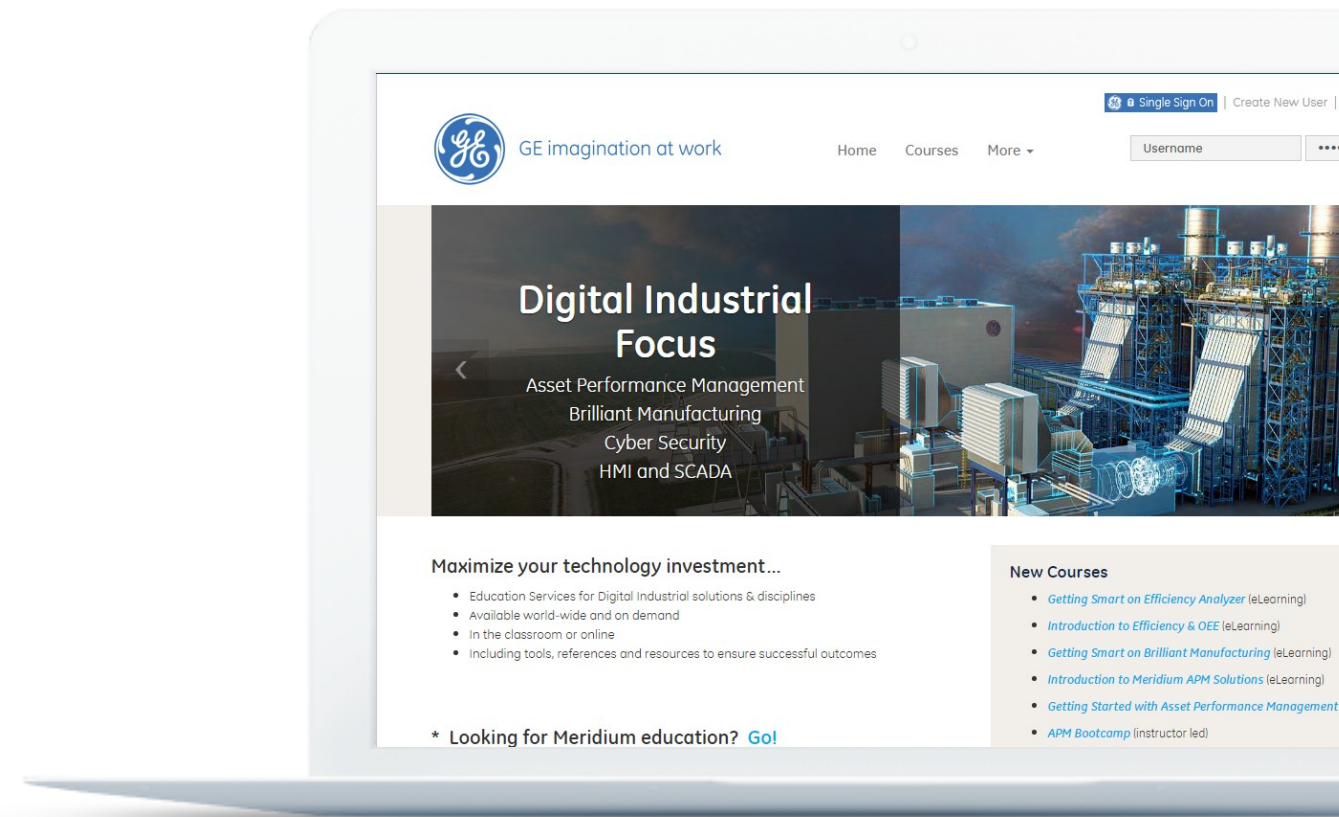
Single Sign On | Create New User |

GE imagination at work

Home Courses More

Username

Digital Industrial Focus
Asset Performance Management
Brilliant Manufacturing
Cyber Security
HMI and SCADA

Maximize your technology investment...

- Education Services for Digital Industrial solutions & disciplines
- Available world-wide and on demand
- In the classroom or online
- Including tools, references and resources to ensure successful outcomes

* Looking for Meridium education? Go!

New Courses

- Getting Smart on Efficiency Analyzer (eLearning)
- Introduction to Efficiency & OEE (eLearning)
- Getting Smart on Brilliant Manufacturing (eLearning)
- Introduction to Meridium APM Solutions (eLearning)
- Getting Started with Asset Performance Management
- APM Bootcamp (instructor led)